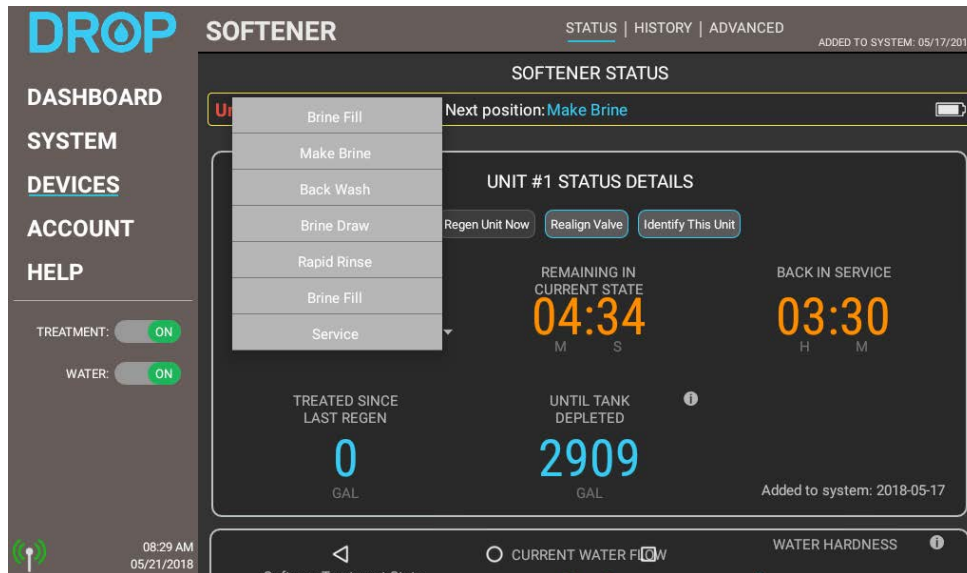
DROP

SOFTENER

STATUS | HISTORY | ADVANCED

ADDED TO SYSTEM: 05/17/201

DASHBOARD
SYSTEM
DEVICES
ACCOUNT
HELP

TREATMENT: ON
WATER: ON

08:29 AM
05/21/2018

SOFTENER STATUS

Ur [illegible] Next position: Make Brine

Brine Fill
Make Brine
Back Wash
Brine Draw
Rapid Rinse
Brine Fill
Service

UNIT #1 STATUS DETAILS

Regen Unit Now
Realign Valve
Identify This Unit

REMAINING IN CURRENT STATE
04:34
M S

BACK IN SERVICE
03:30
H M

TREATED SINCE LAST REGEN
0
GAL

UNTIL TANK DEPLETED
2909
GAL

Added to system: 2018-05-17

CURRENT WATER FLOW

WATER HARDNESS